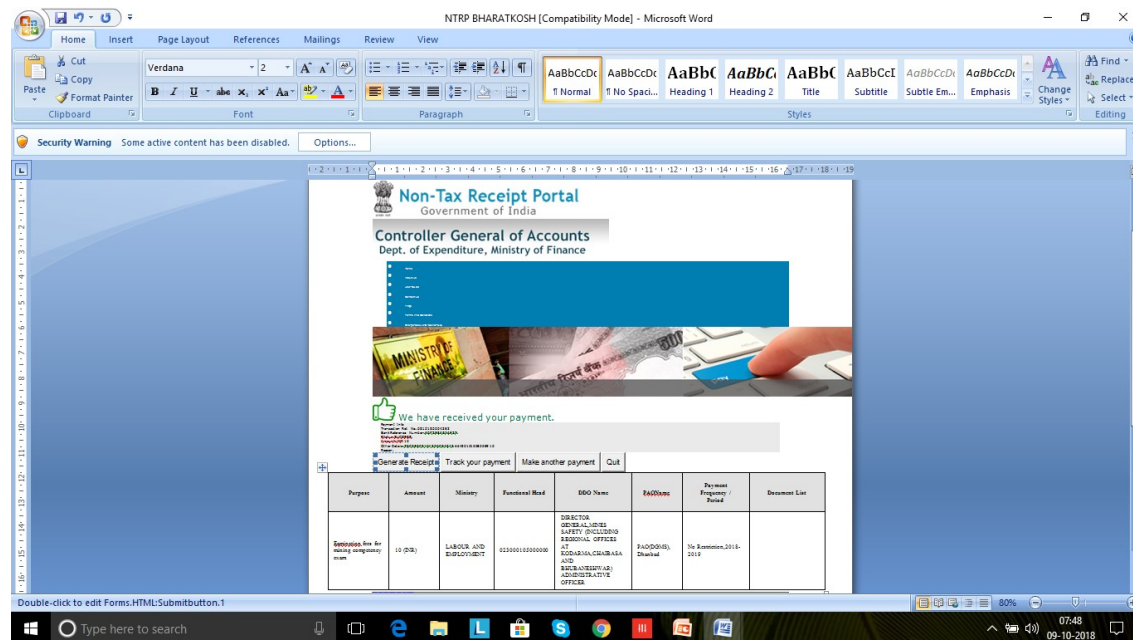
NTRP BHARATKOSH [Compatibility Mode] - Microsoft Word

Home Insert Page Layout References Mailings Review View

Cut
Copy
Paste
Format Painter
Clipboard

Verdana 2
Font

Paragraph

AaBbCcDc ¶ Normal
AaBbCcDc ¶ No Spaci...
AaBbC Heading 1
AaBbCc Heading 2
AaBbC Title
AaBbCcI Subtitle
AaBbCcDc Subtle Em...
AaBbCcDc Emphasis
Change Styles
Styles

Find
Replace
Select
Editing

Security Warning Some active content has been disabled. Options...

Non-Tax Receipt Portal
Government of India

Controller General of Accounts
Dept. of Expenditure, Ministry of Finance

We have received your payment.

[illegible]

Generate Receipt Track your payment Make another payment Quit

| Purpose | Amount | Ministry | Functional Head | DDO Name | PAOName | Payment Frequency / Period | Document List |
|---|---|---|---|---|---|---|---|
| Restoration fees for mining competency exam | 10 (INR) | LABOUR AND EMPLOYMENT | 023000105000000 | DIRECTOR GENERAL,MINES SAFETY (INCLUDING REGIONAL OFFICES AT KODARMA,CHAIBASA AND BHUBANESHWAR) ADMINISTRATIVE OFFICER | PAO(DGMS), Dhanbad | No Restriction,2018-2019 | |

Double-click to edit Forms.HTML:Submitbutton.1

80%

Type here to search

07:48
09-10-2018